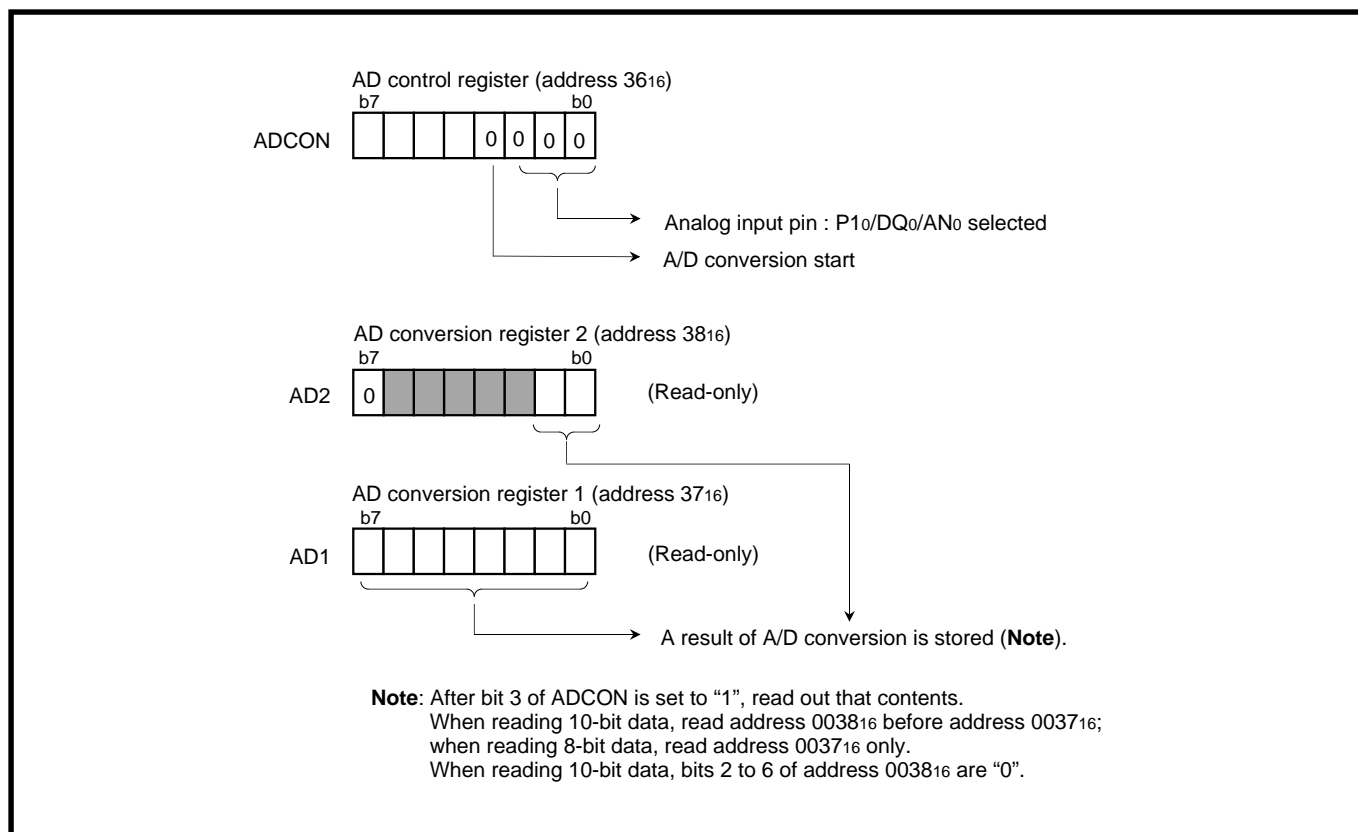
AD control register (address $36_{16}$)
b7 b0
ADCON 0 0 0 0

Analog input pin : $P1_0/DQ_0/AN_0$ selected
A/D conversion start

AD conversion register 2 (address $38_{16}$)
b7 b0
AD2 0 (Read-only)

AD conversion register 1 (address $37_{16}$)
b7 b0
AD1 (Read-only)

A result of A/D conversion is stored (**Note**).

**Note**: After bit 3 of ADCON is set to "1", read out that contents.
When reading 10-bit data, read address $0038_{16}$ before address $0037_{16}$; when reading 8-bit data, read address $0037_{16}$ only.
When reading 10-bit data, bits 2 to 6 of address $0038_{16}$ are "0".